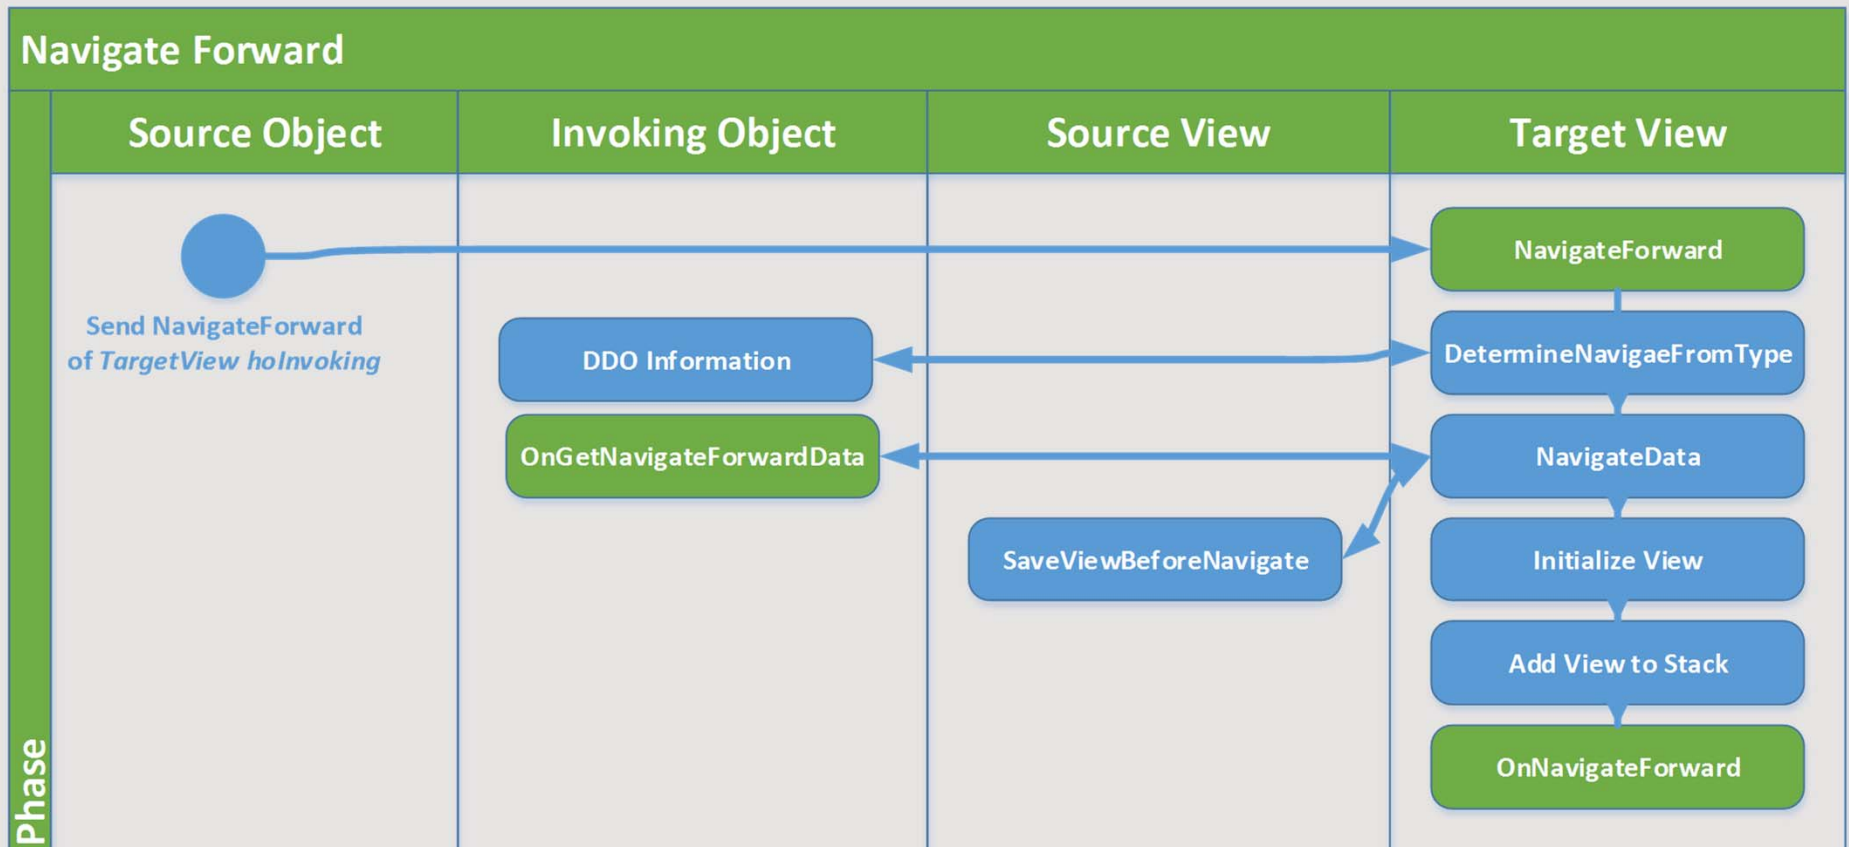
Navigate Forward

Phase

Source Object

Invoking Object

Source View

Target View

Send NavigateForward of *TargetView hoInvoking*

NavigateForward

DDO Information

DetermineNavigaeFromType

OnGetNavigateForwardData

NavigateData

SaveViewBeforeNavigate

Initialize View

Add View to Stack

OnNavigateForward